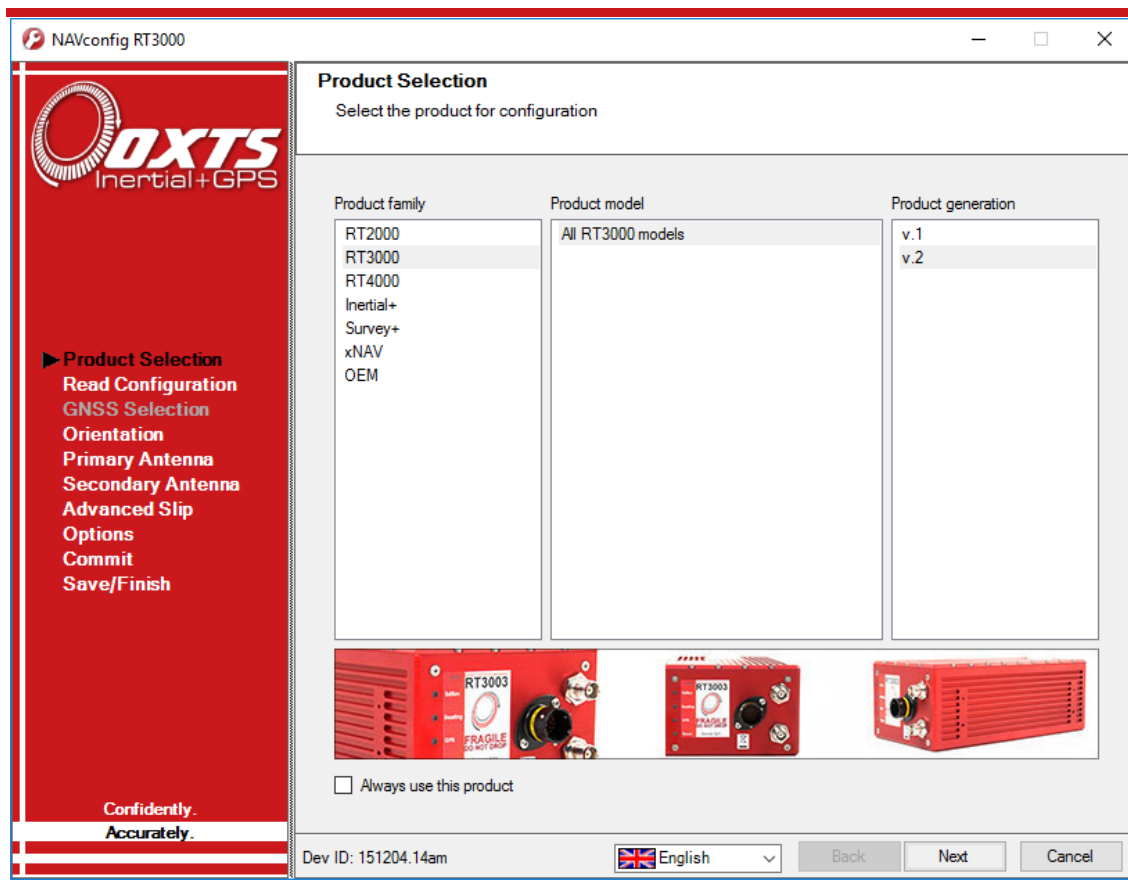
NAVconfig RT3000

OXTS
Inertial+GPS

▶ Product Selection
Read Configuration
GNSS Selection
Orientation
Primary Antenna
Secondary Antenna
Advanced Slip
Options
Commit
Save/Finish

Confidently.
Accurately.

Product Selection
Select the product for configuration

Product family
RT2000
RT3000
RT4000
Inertial+
Survey+
xNAV
OEM

Product model
All RT3000 models

Product generation
v.1
v.2

RT3003
FRAGILE
DO NOT DROP

RT3003
FRAGILE

Always use this product

Dev ID: 151204.14am
English
Back
Next
Cancel